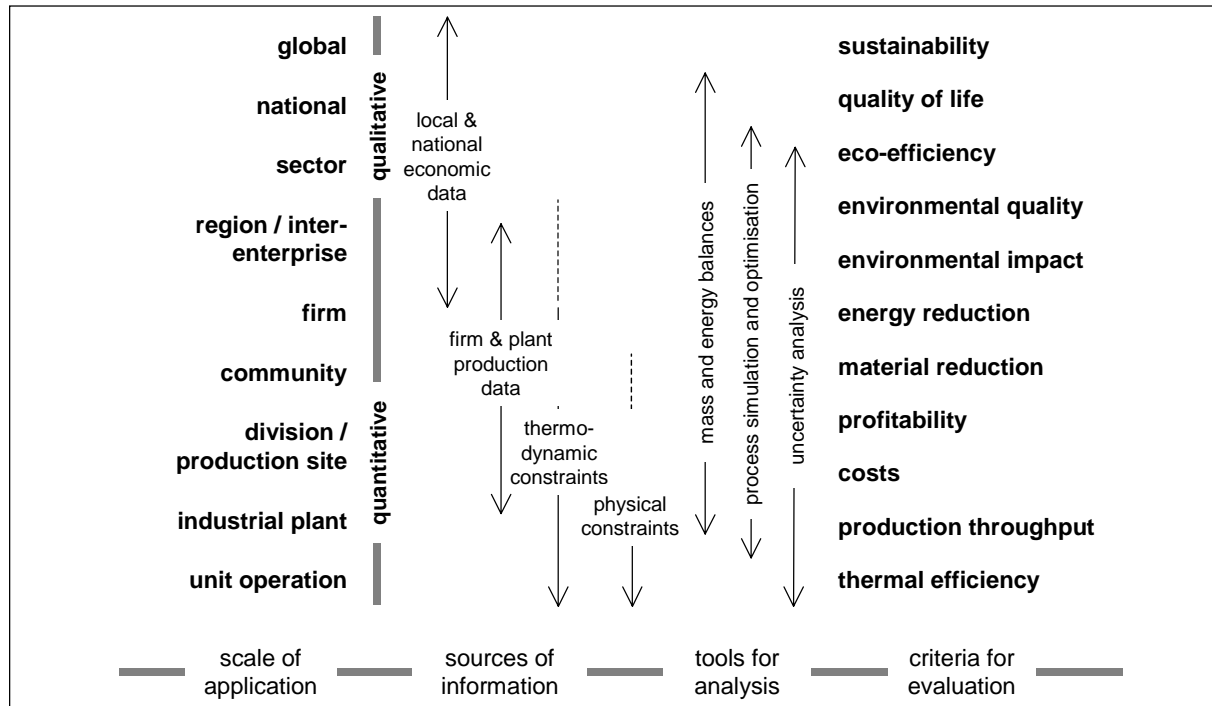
global
national
sector
region / inter-enterprise
firm
community
division / production site
industrial plant
unit operation

qualitative
quantitative

local & national economic data

firm & plant production data

thermo-dynamic constraints

physical constraints

mass and energy balances

process simulation and optimisation

uncertainty analysis

sustainability
quality of life
eco-efficiency
environmental quality
environmental impact
energy reduction
material reduction
profitability
costs
production throughput
thermal efficiency

scale of application
sources of information
tools for analysis
criteria for evaluation